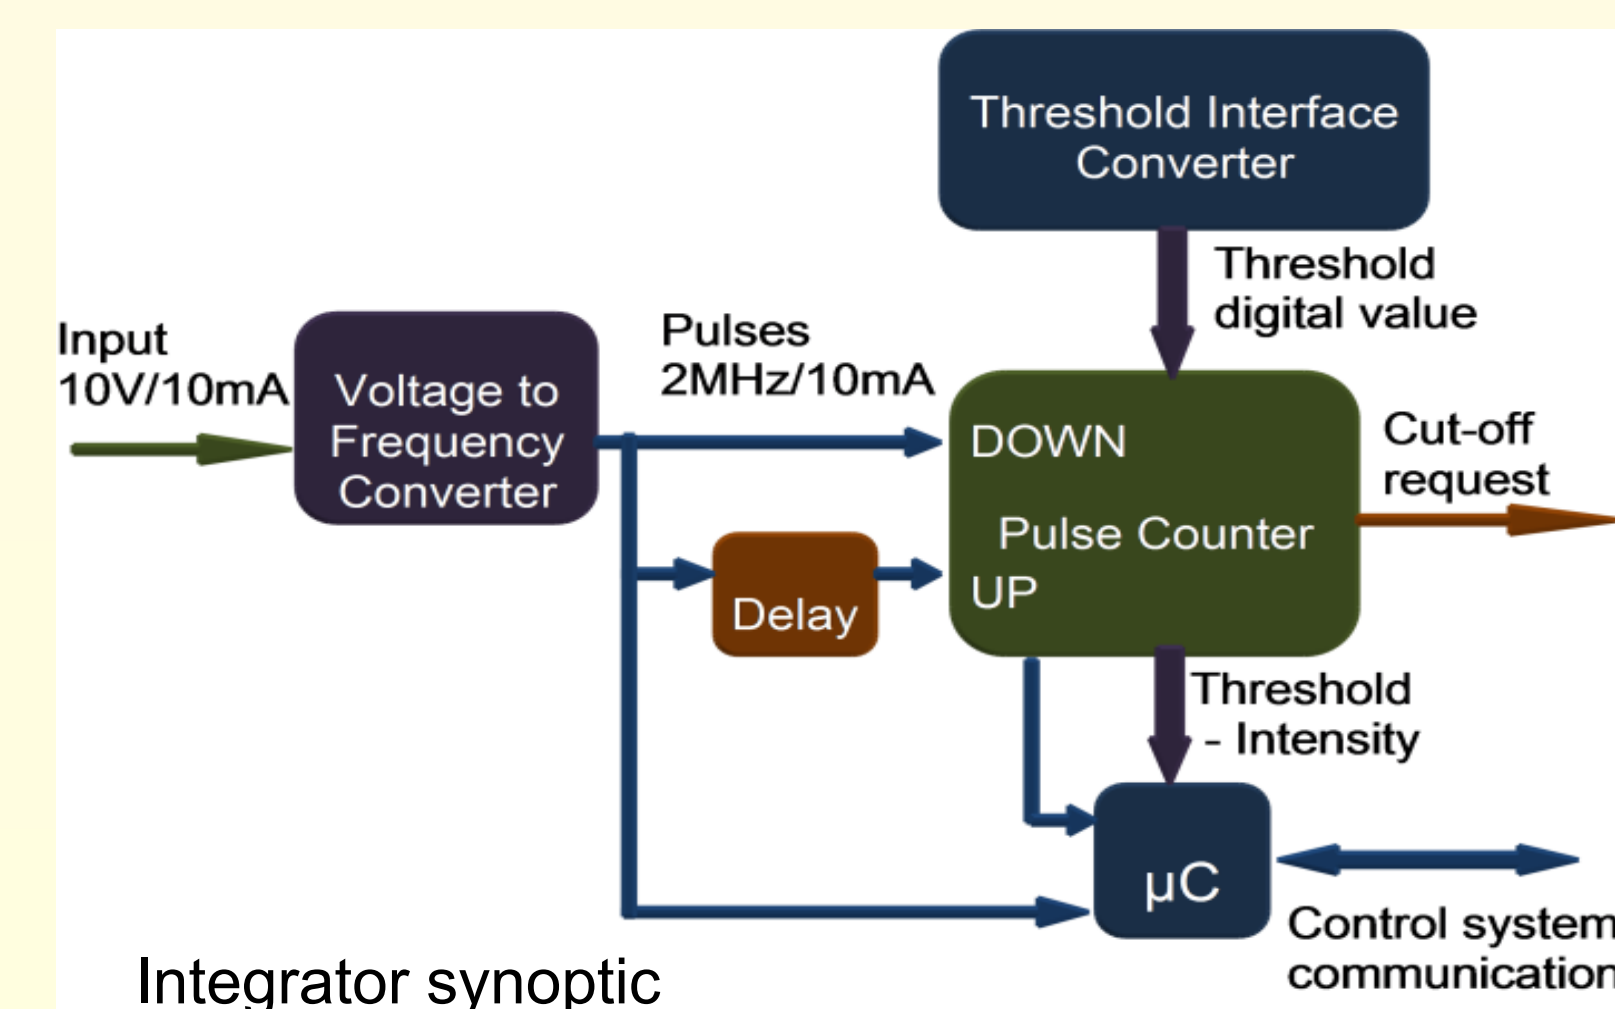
Threshold Interface Converter

Threshold digital value

Input 10V/10mA

Voltage to Frequency Converter

Pulses 2MHz/10mA

DOWN

Pulse Counter

UP

Cut-off request

Delay

Threshold - Intensity

μC

Control system communication

Integrator synoptic